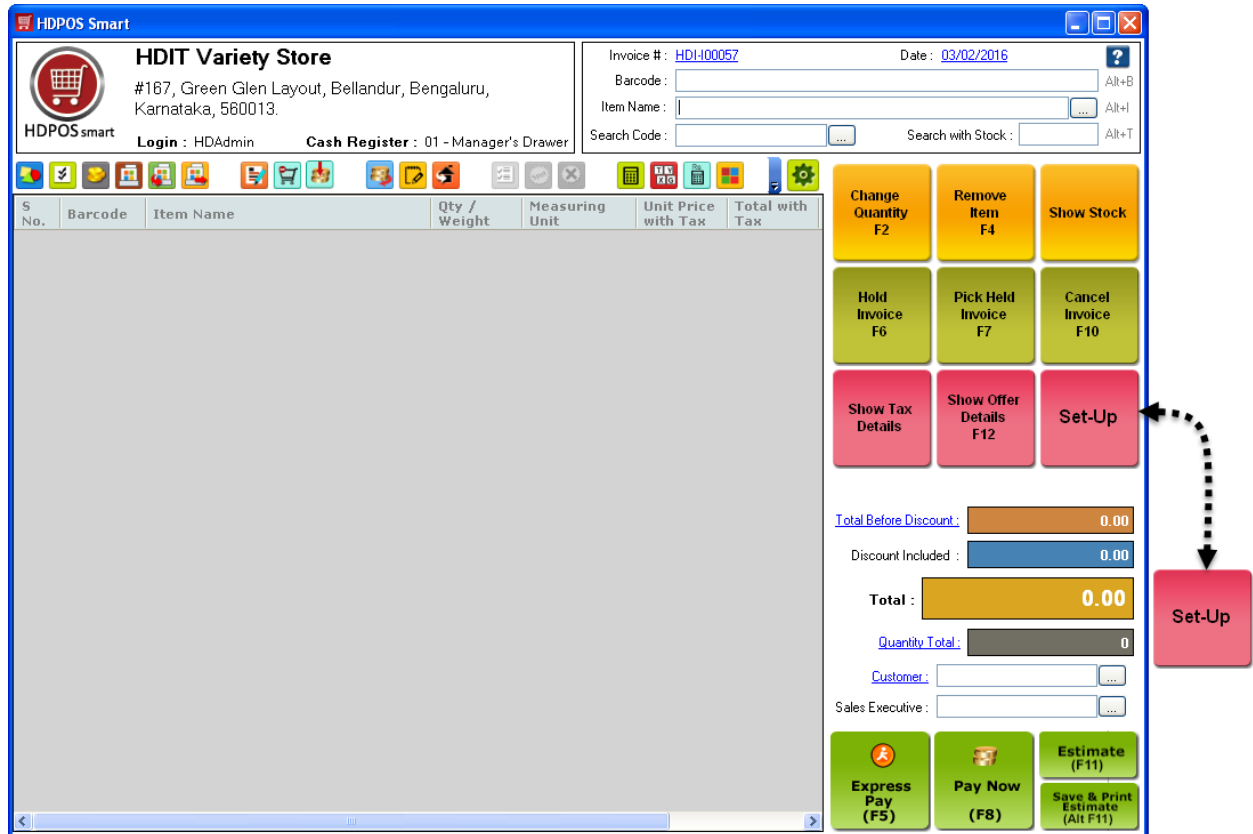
HDPOS Smart

HDPOS smart

HDIT Variety Store

#167, Green Glen Layout, Bellandur, Bengaluru, Karnataka, 560013.

Login : HDAdmin Cash Register : 01 - Manager's Drawer

Invoice # : HDI-I00057 Date : 03/02/2016

Barcode : Alt+B

Item Name : ... Alt+I

Search Code : ... Search with Stock : Alt+T

| S No. | Barcode | Item Name | Qty / Weight | Measuring Unit | Unit Price with Tax | Total with Tax |
|---|---|---|---|---|---|---|

Change Quantity F2

Remove Item F4

Show Stock

Hold Invoice F6

Pick Held Invoice F7

Cancel Invoice F10

Show Tax Details

Show Offer Details F12

Set-Up

Set-Up

Total Before Discount : 0.00

Discount Included : 0.00

Total : 0.00

Quantity Total : 0

Customer : ...

Sales Executive : ...

Express Pay (F5)

Pay Now (F8)

Estimate (F11)

Save & Print Estimate (Alt F11)